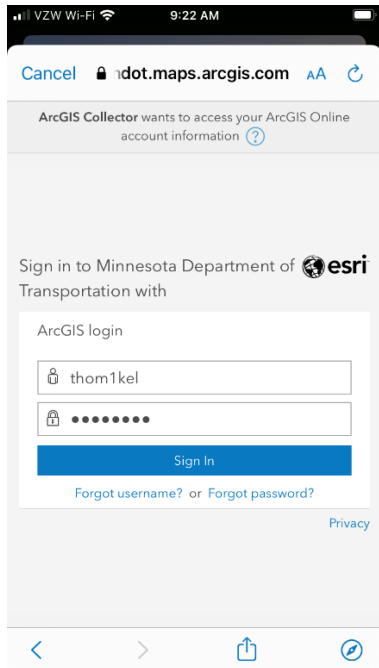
VZW Wi-Fi 9:22 AM

Cancel ndot.maps.arcgis.com AA

ArcGIS Collector wants to access your ArcGIS Online account information ?

Sign in to Minnesota Department of Transportation with esri

ArcGIS login

thom1kel

••••••••

Sign In

Forgot username? or Forgot password?

Privacy